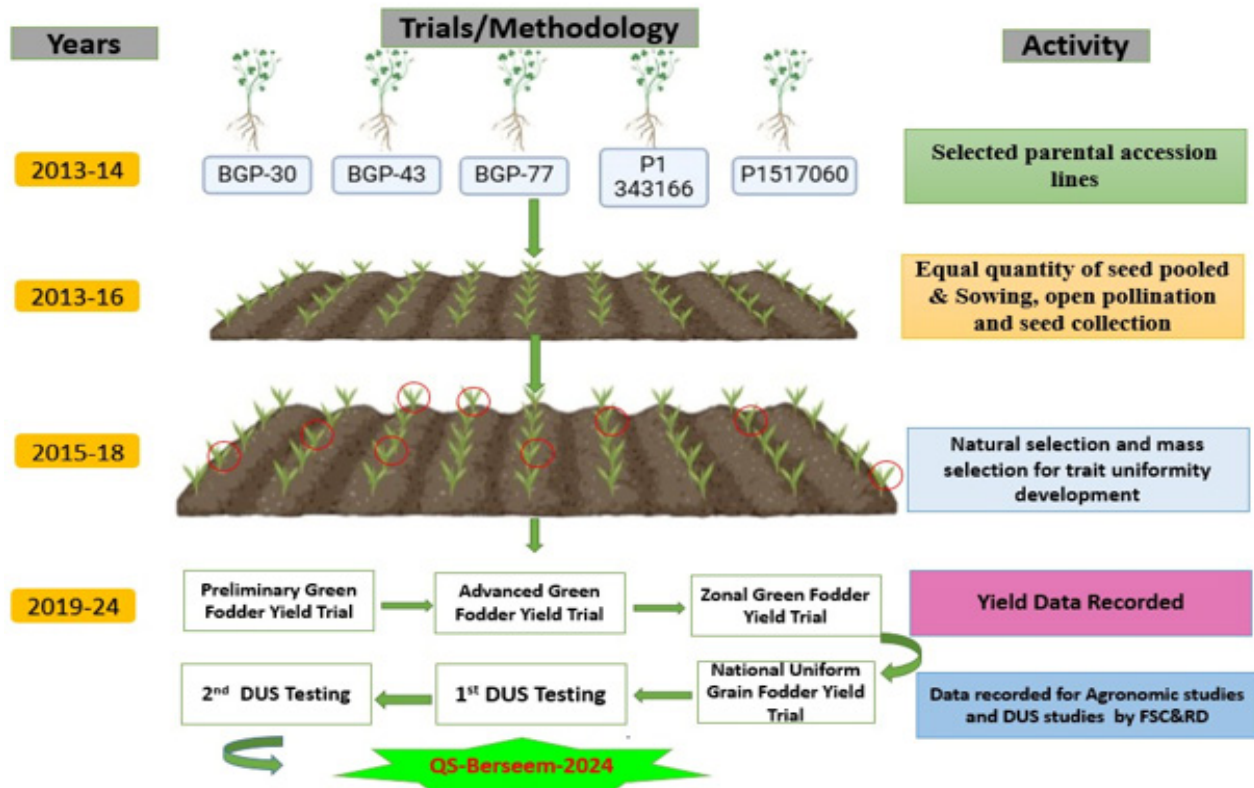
Years

Trials/Methodology

Activity

2013-14

BGP-30

BGP-43

BGP-77

P1 343166

P1517060

Selected parental accession lines

2013-16

Equal quantity of seed pooled & Sowing, open pollination and seed collection

2015-18

Natural selection and mass selection for trait uniformity development

2019-24

Preliminary Green Fodder Yield Trial

Advanced Green Fodder Yield Trial

Zonal Green Fodder Yield Trial

Yield Data Recorded

2$^{nd}$ DUS Testing

1$^{st}$ DUS Testing

National Uniform Grain Fodder Yield Trial

Data recorded for Agronomic studies and DUS studies by FSC&RD

QS-Berseem-2024